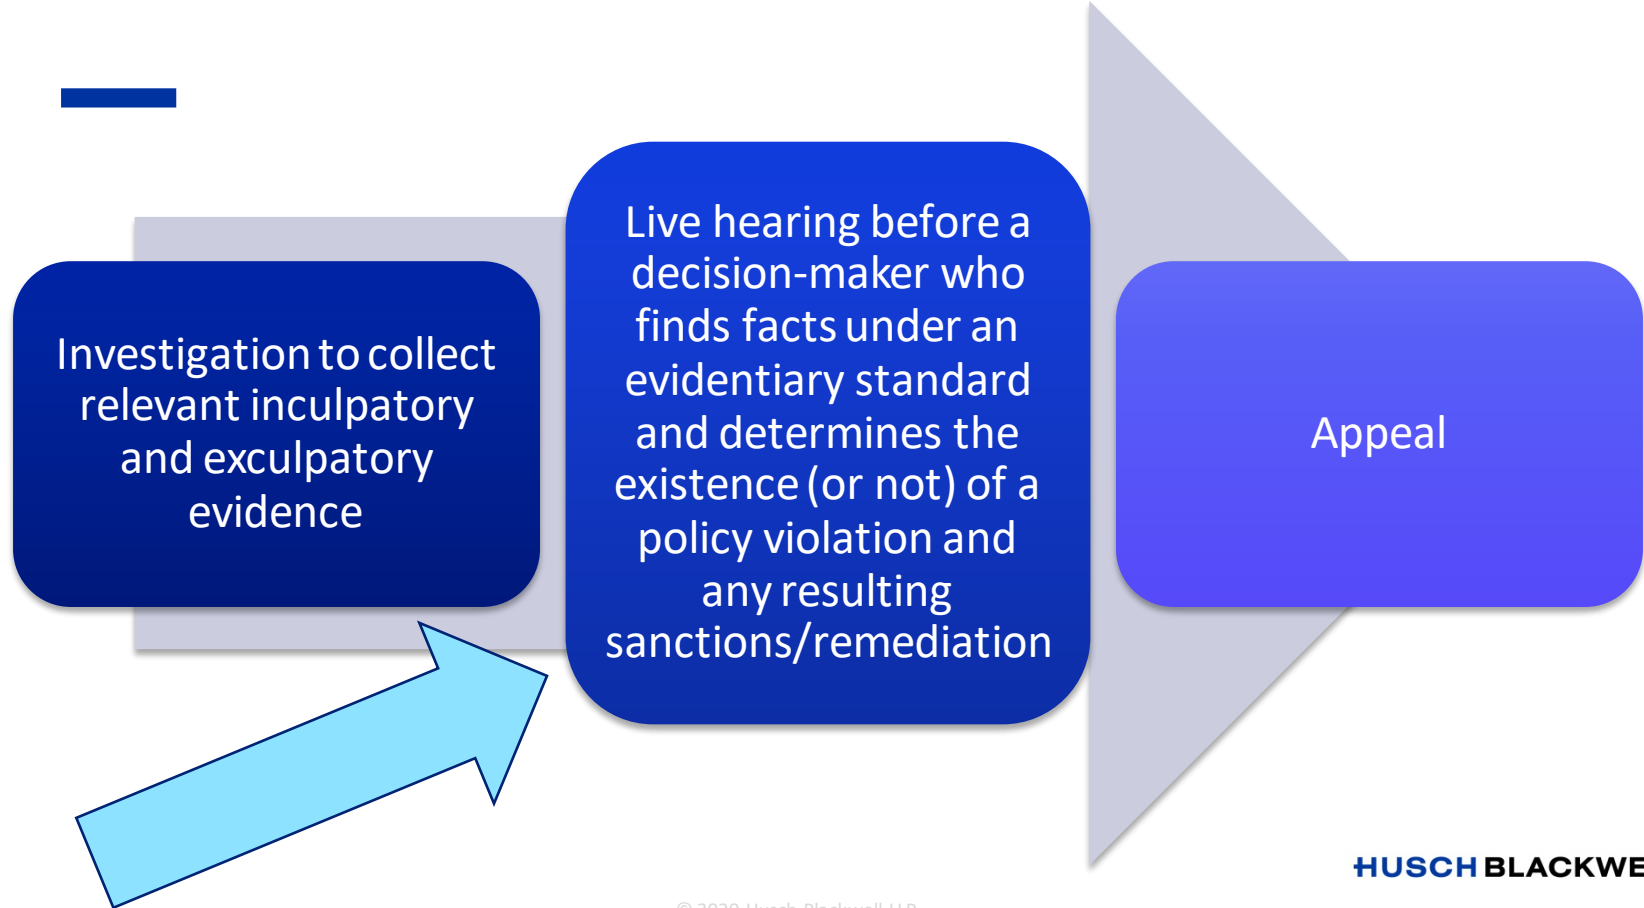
Investigation to collect relevant inculpatory and exculpatory evidence

Live hearing before a decision-maker who finds facts under an evidentiary standard and determines the existence (or not) of a policy violation and any resulting sanctions/remediation

Appeal

HUSCH BLACKWE

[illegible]